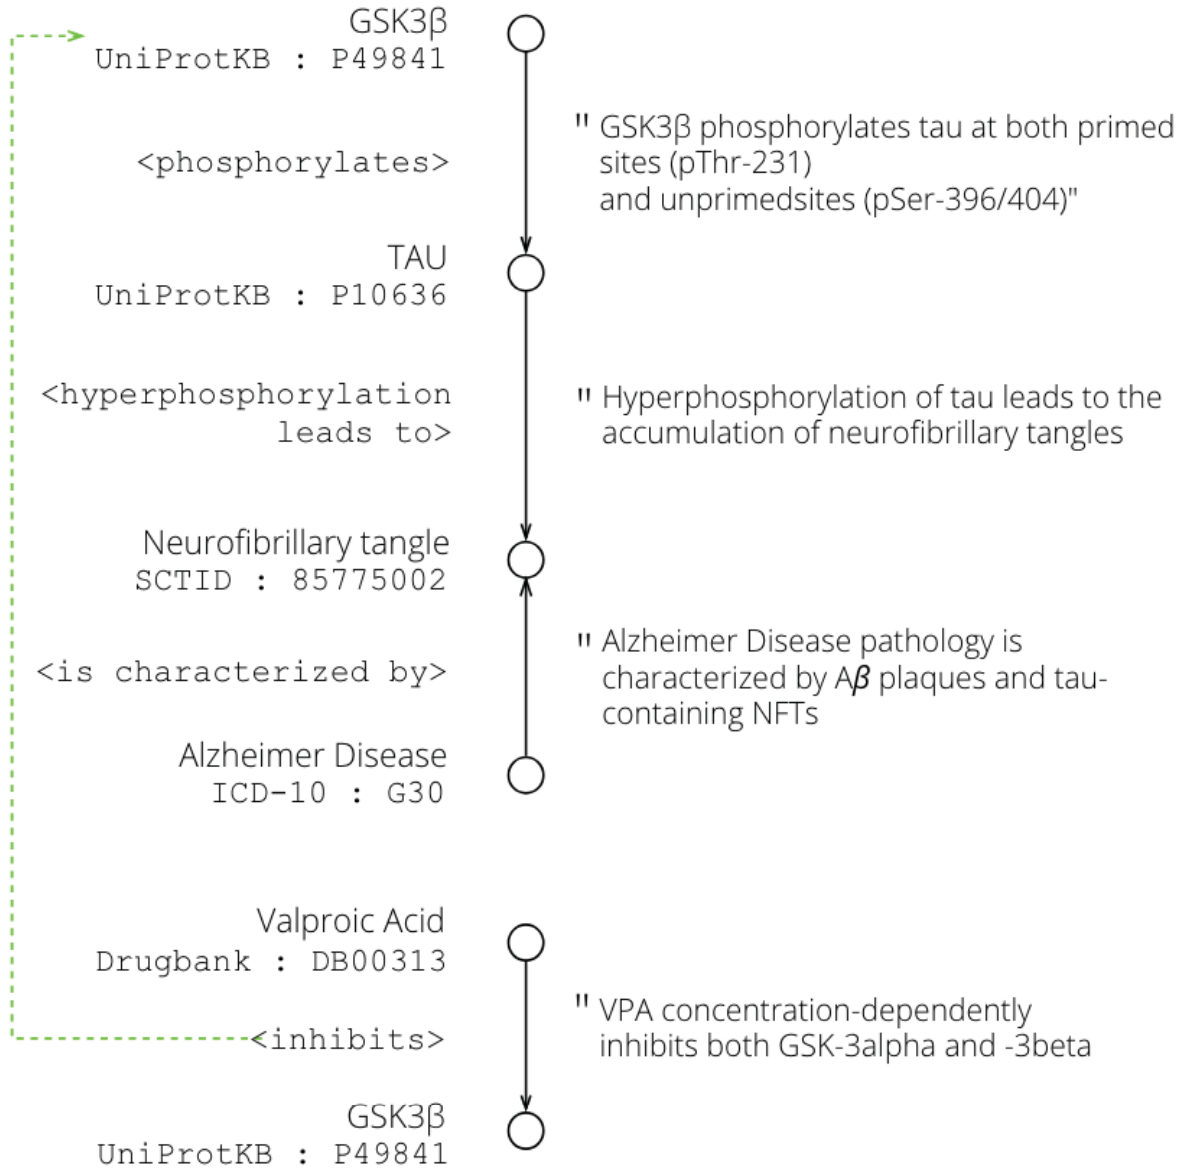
GSK3β
UniProtKB : P49841

<phosphorylates>

" GSK3β phosphorylates tau at both primed sites (pThr-231) and unprimedsites (pSer-396/404)"

TAU
UniProtKB : P10636

<hyperphosphorylation leads to>

" Hyperphosphorylation of tau leads to the accumulation of neurofibrillary tangles

Neurofibrillary tangle
SCTID : 85775002

<is characterized by>

" Alzheimer Disease pathology is characterized by A$\beta$ plaques and tau-containing NFTs

Alzheimer Disease
ICD-10 : G30

Valproic Acid
Drugbank : DB00313

<inhibits>

" VPA concentration-dependently inhibits both GSK-3alpha and -3beta

GSK3β
UniProtKB : P49841